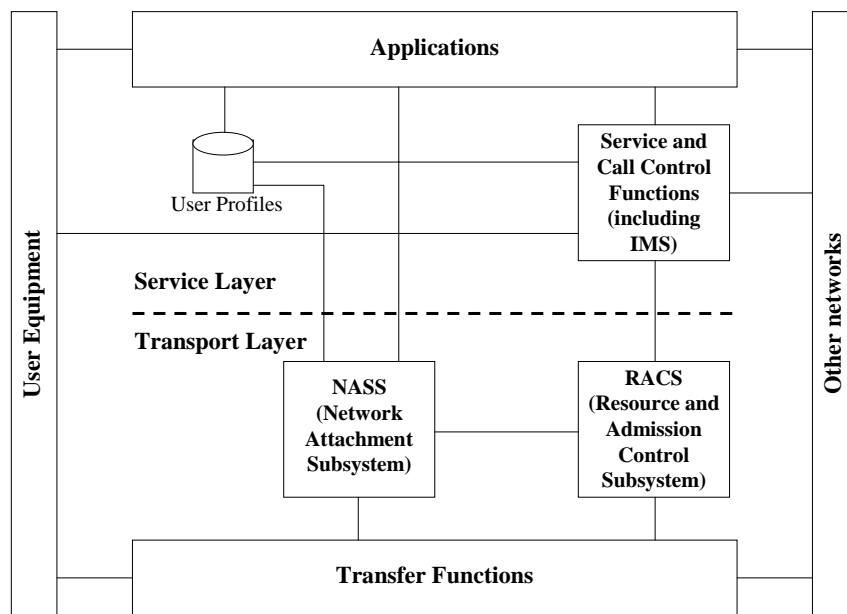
Applications

User Profiles

Service and Call Control Functions (including IMS)

User Equipment

Service Layer

Transport Layer

NASS (Network Attachment Subsystem)

RACS (Resource and Admission Control Subsystem)

Other networks

Transfer Functions